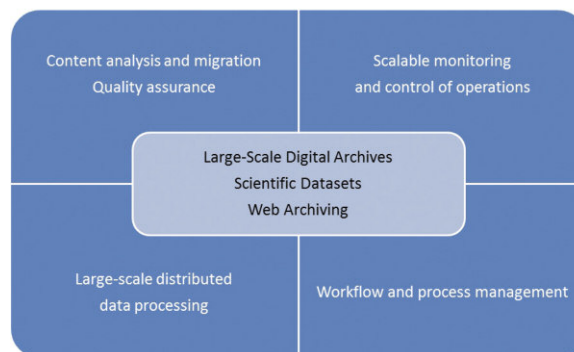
Content analysis and migration
Quality assurance

Scalable monitoring
and control of operations

Large-Scale Digital Archives
Scientific Datasets
Web Archiving

Large-scale distributed
data processing

Workflow and process management